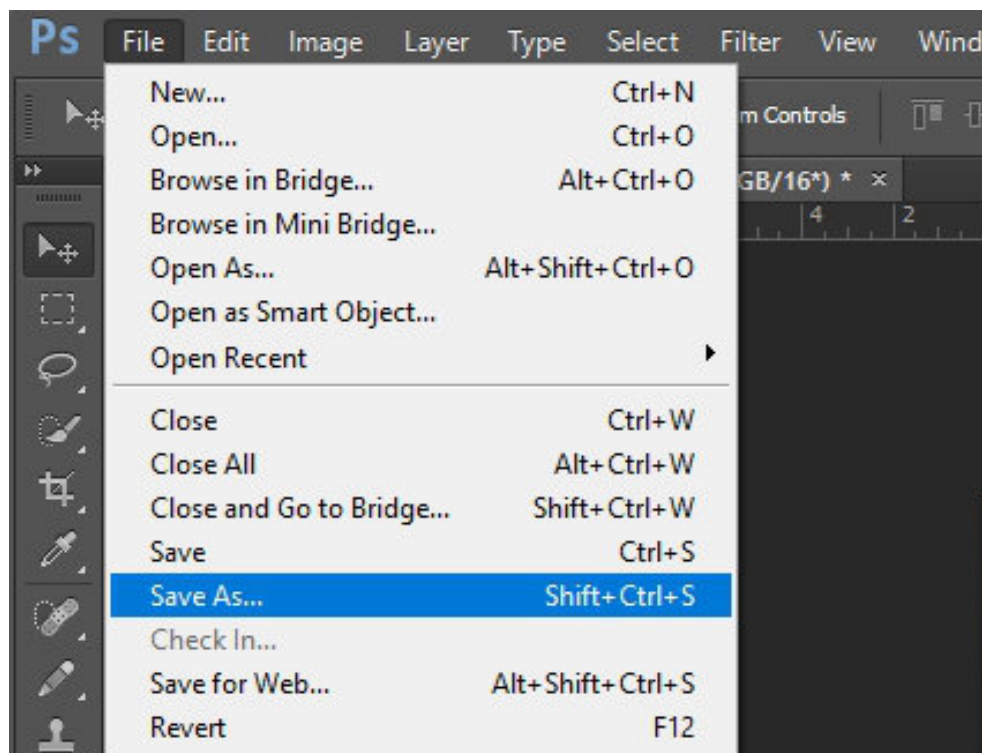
Ps File Edit Image Layer Type Select Filter View Wind

m Controls

GB/16*) * ×

4 2

| | |
|---|---|
| New... | Ctrl+N |
| Open... | Ctrl+O |
| Browse in Bridge... | Alt+Ctrl+O |
| Browse in Mini Bridge... | |
| Open As... | Alt+Shift+Ctrl+O |
| Open as Smart Object... | |
| Open Recent | ▸ |
| Close | Ctrl+W |
| Close All | Alt+Ctrl+W |
| Close and Go to Bridge... | Shift+Ctrl+W |
| Save | Ctrl+S |
| Save As... | Shift+Ctrl+S |
| Check In... | |
| Save for Web... | Alt+Shift+Ctrl+S |
| Revert | F12 |